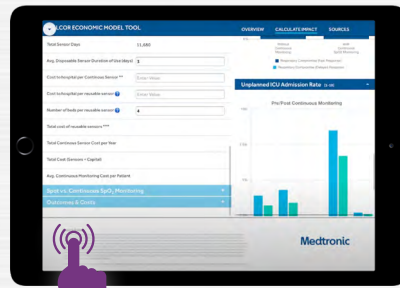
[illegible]LCOR ECONOMIC MODEL TOOL

OVERVIEW
CALCULATE IMPACT
SOURCES

Total Sensor Days
11,680

Avg. Disposable Sensor Duration of Use (days)
3

Cost to hospital per Continuous Sensor **
Enter Value

Cost to hospital per reusable sensor
Enter Value

Number of beds per reusable sensor
4

Total cost of reusable sensors ***

Total Continuous Sensor Cost per Year

Total Cost (Sensors + Capital)

Avg. Continuous Monitoring Cost per Patient

Spot vs. Continuous $SpO_2$ Monitoring

Outcomes & Costs

Unplanned ICU Admission Rate

Pre/Post Continuous Monitoring

Medtronic